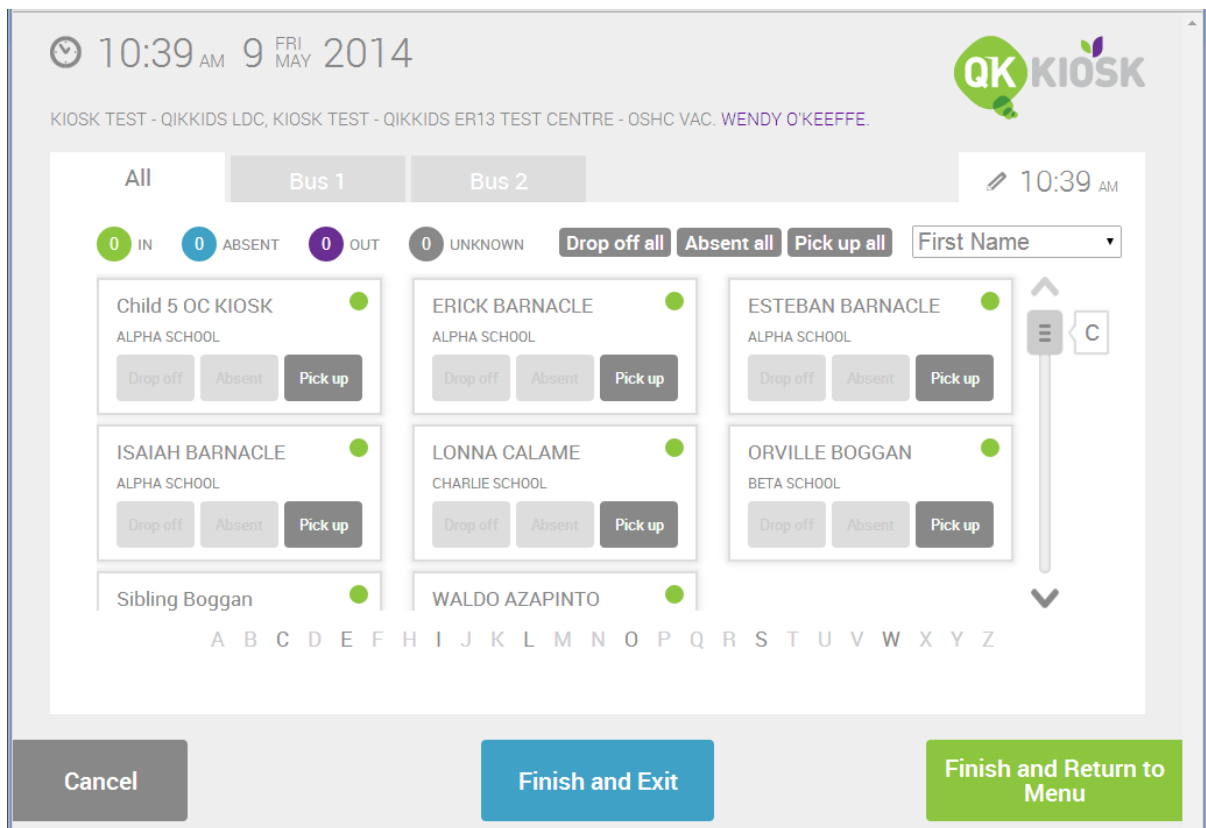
10:39 AM 9 FRI MAY 2014

QK KIOSK

KIOSK TEST - QIKKIDS LDC, KIOSK TEST - QIKKIDS ER13 TEST CENTRE - OSHC VAC. WENDY O'KEEFFE.

All Bus 1 Bus 2

10:39 AM

0 IN 0 ABSENT 0 OUT 0 UNKNOWN Drop off all Absent all Pick up all First Name

Child 5 OC KIOSK
ALPHA SCHOOL
Drop off Absent Pick up

ERICK BARNACLE
ALPHA SCHOOL
Drop off Absent Pick up

ESTEBAN BARNACLE
ALPHA SCHOOL
Drop off Absent Pick up

C

ISAIAH BARNACLE
ALPHA SCHOOL
Drop off Absent Pick up

LONNA CALAME
CHARLIE SCHOOL
Drop off Absent Pick up

ORVILLE BOGGAN
BETA SCHOOL
Drop off Absent Pick up

Sibling Boggan

WALDO AZAPINTO

A B C D E F H I J K L M N O P Q R S T U V W X Y Z

Cancel

Finish and Exit

Finish and Return to Menu